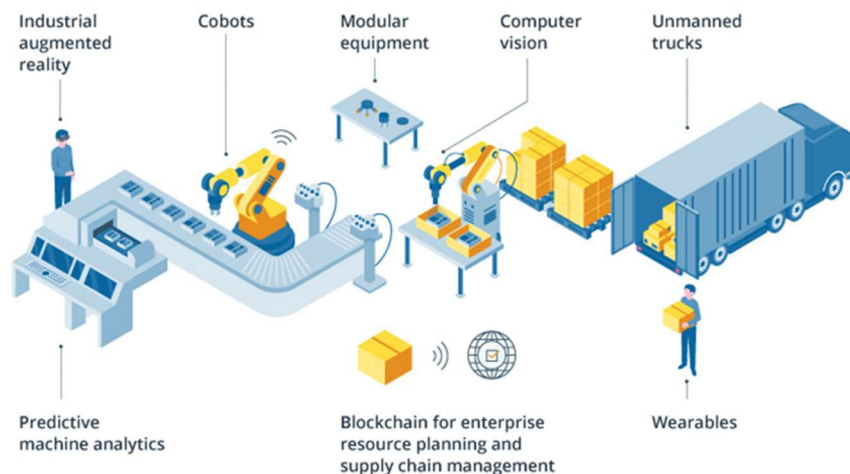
Industrial augmented reality

Cobots

Modular equipment

Computer vision

Unmanned trucks

Predictive machine analytics

Blockchain for enterprise resource planning and supply chain management

Wearables